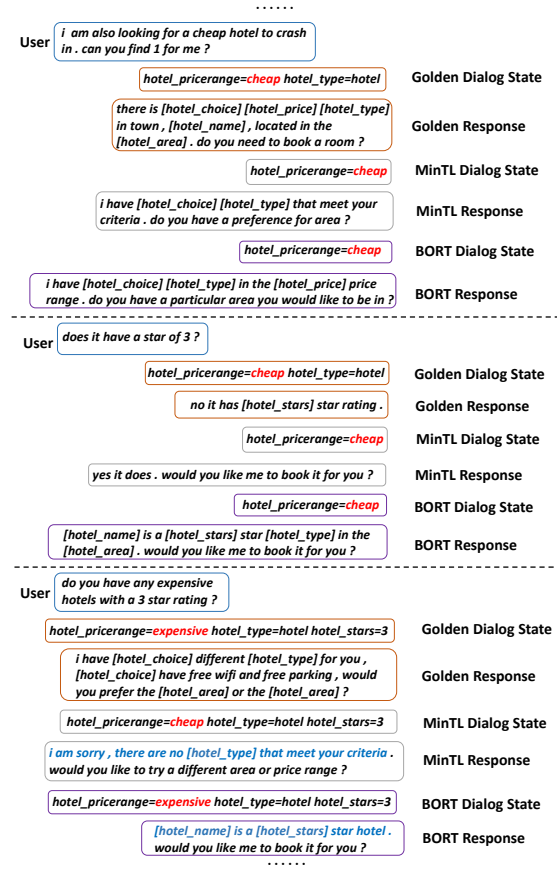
......

User i am also looking for a cheap hotel to crash in . can you find 1 for me ?

hotel_pricerange=cheap hotel_type=hotel Golden Dialog State

there is [hotel_choice] [hotel_price] [hotel_type] in town , [hotel_name] , located in the [hotel_area] . do you need to book a room ? Golden Response

hotel_pricerange=cheap MinTL Dialog State

i have [hotel_choice] [hotel_type] that meet your criteria . do you have a preference for area ? MinTL Response

hotel_pricerange=cheap BORT Dialog State

i have [hotel_choice] [hotel_type] in the [hotel_price] price range . do you have a particular area you would like to be in ? BORT Response

User does it have a star of 3 ?

hotel_pricerange=cheap hotel_type=hotel Golden Dialog State

no it has [hotel_stars] star rating . Golden Response

hotel_pricerange=cheap MinTL Dialog State

yes it does . would you like me to book it for you ? MinTL Response

hotel_pricerange=cheap BORT Dialog State

[hotel_name] is a [hotel_stars] star [hotel_type] in the [hotel_area] . would you like me to book it for you ? BORT Response

User do you have any expensive hotels with a 3 star rating ?

hotel_pricerange=expensive hotel_type=hotel hotel_stars=3 Golden Dialog State

i have [hotel_choice] different [hotel_type] for you , [hotel_choice] have free wifi and free parking , would you prefer the [hotel_area] or the [hotel_area] ? Golden Response

hotel_pricerange=cheap hotel_type=hotel hotel_stars=3 MinTL Dialog State

i am sorry , there are no [hotel_type] that meet your criteria . would you like to try a different area or price range ? MinTL Response

hotel_pricerange=expensive hotel_type=hotel hotel_stars=3 BORT Dialog State

[hotel_name] is a [hotel_stars] star hotel . would you like me to book it for you ? BORT Response

......